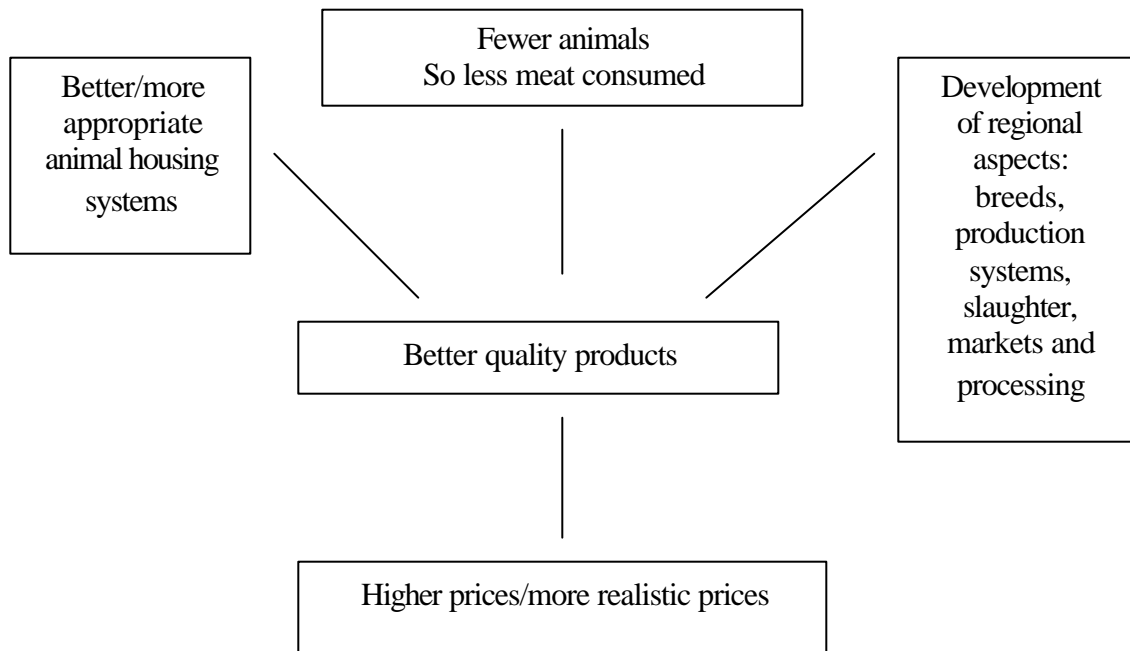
Better/more appropriate animal housing systems

Fewer animals
So less meat consumed

Development of regional aspects: breeds, production systems, slaughter, markets and processing

Better quality products

Higher prices/more realistic prices